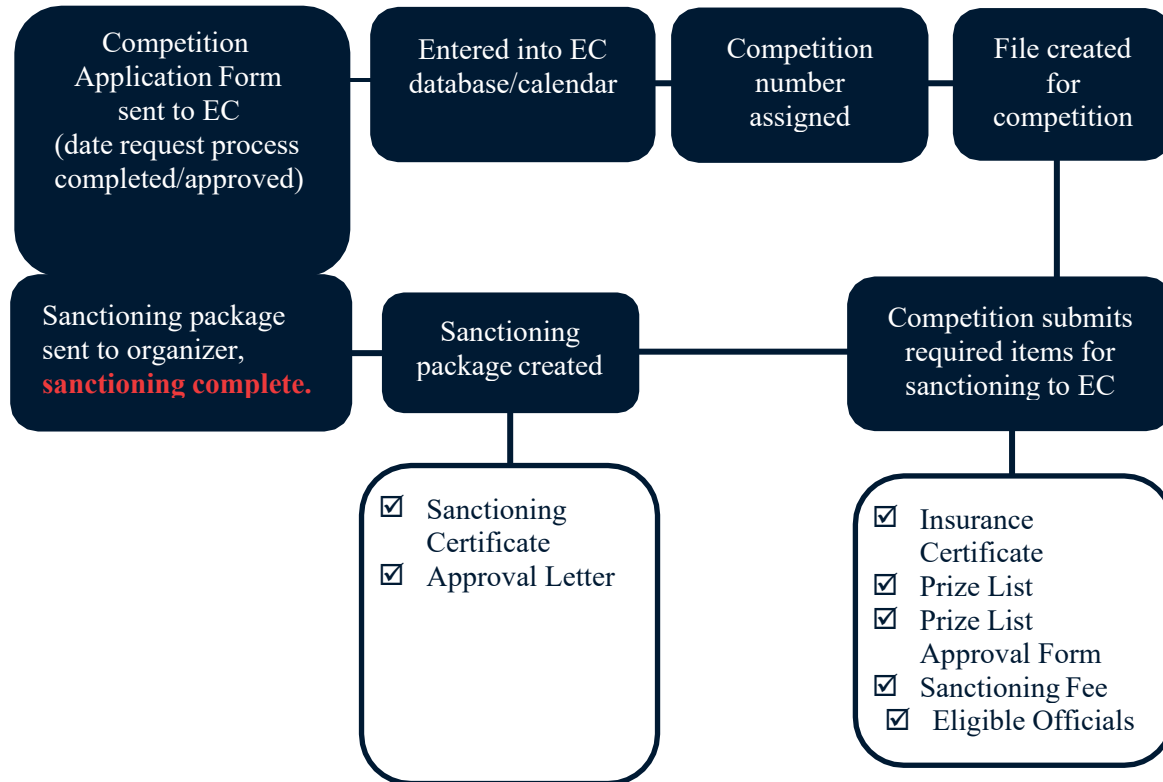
Competition Application Form sent to EC (date request process completed/approved)

Entered into EC database/calendar

Competition number assigned

File created for competition

Sanctioning package sent to organizer, sanctioning complete.

Sanctioning package created

Competition submits required items for sanctioning to EC

☑ Sanctioning Certificate
☑ Approval Letter

☑ Insurance Certificate
☑ Prize List
☑ Prize List Approval Form
☑ Sanctioning Fee
☑ Eligible Officials